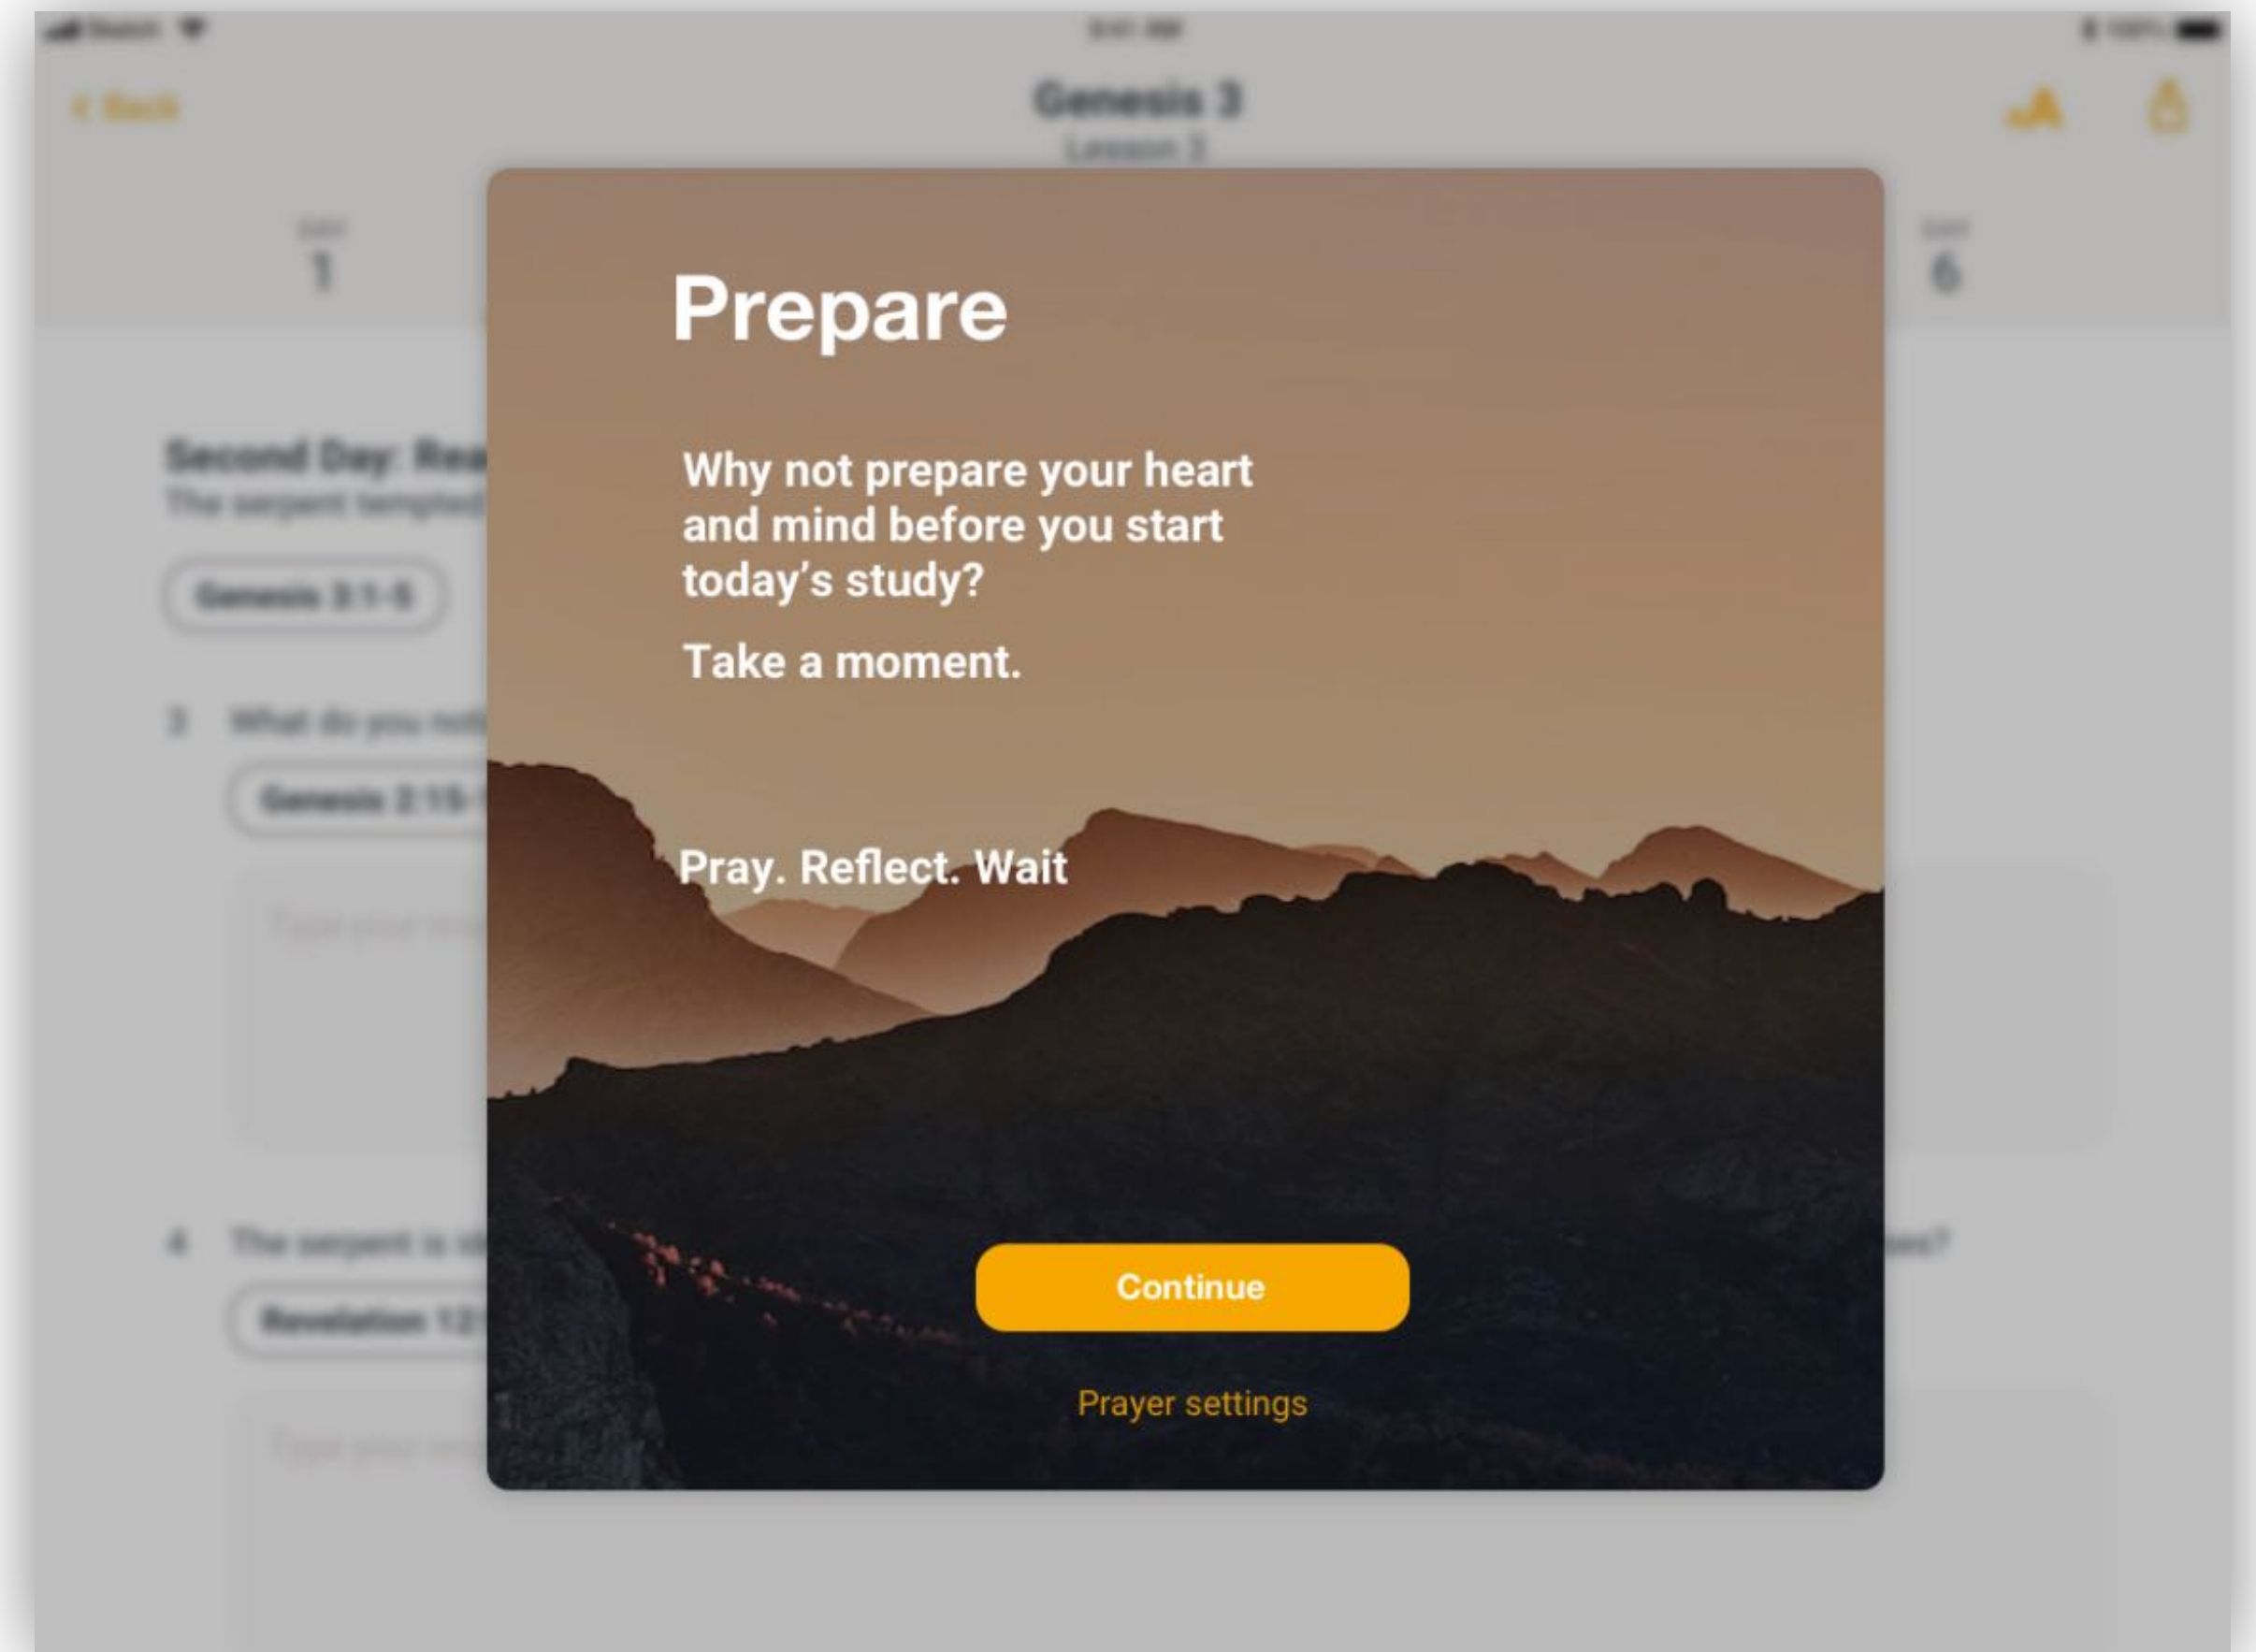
< Back

Genesis 3

Lesson 3

1

6

Second Day: Rea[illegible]

The serpent tempted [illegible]

Genesis 3:1-5

3 What do you not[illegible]

Genesis 2:15-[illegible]

4 The serpent is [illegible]

Revelation 12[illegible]

Prepare

Why not prepare your heart and mind before you start today's study?

Take a moment.

Pray. Reflect. Wait

Continue

Prayer settings